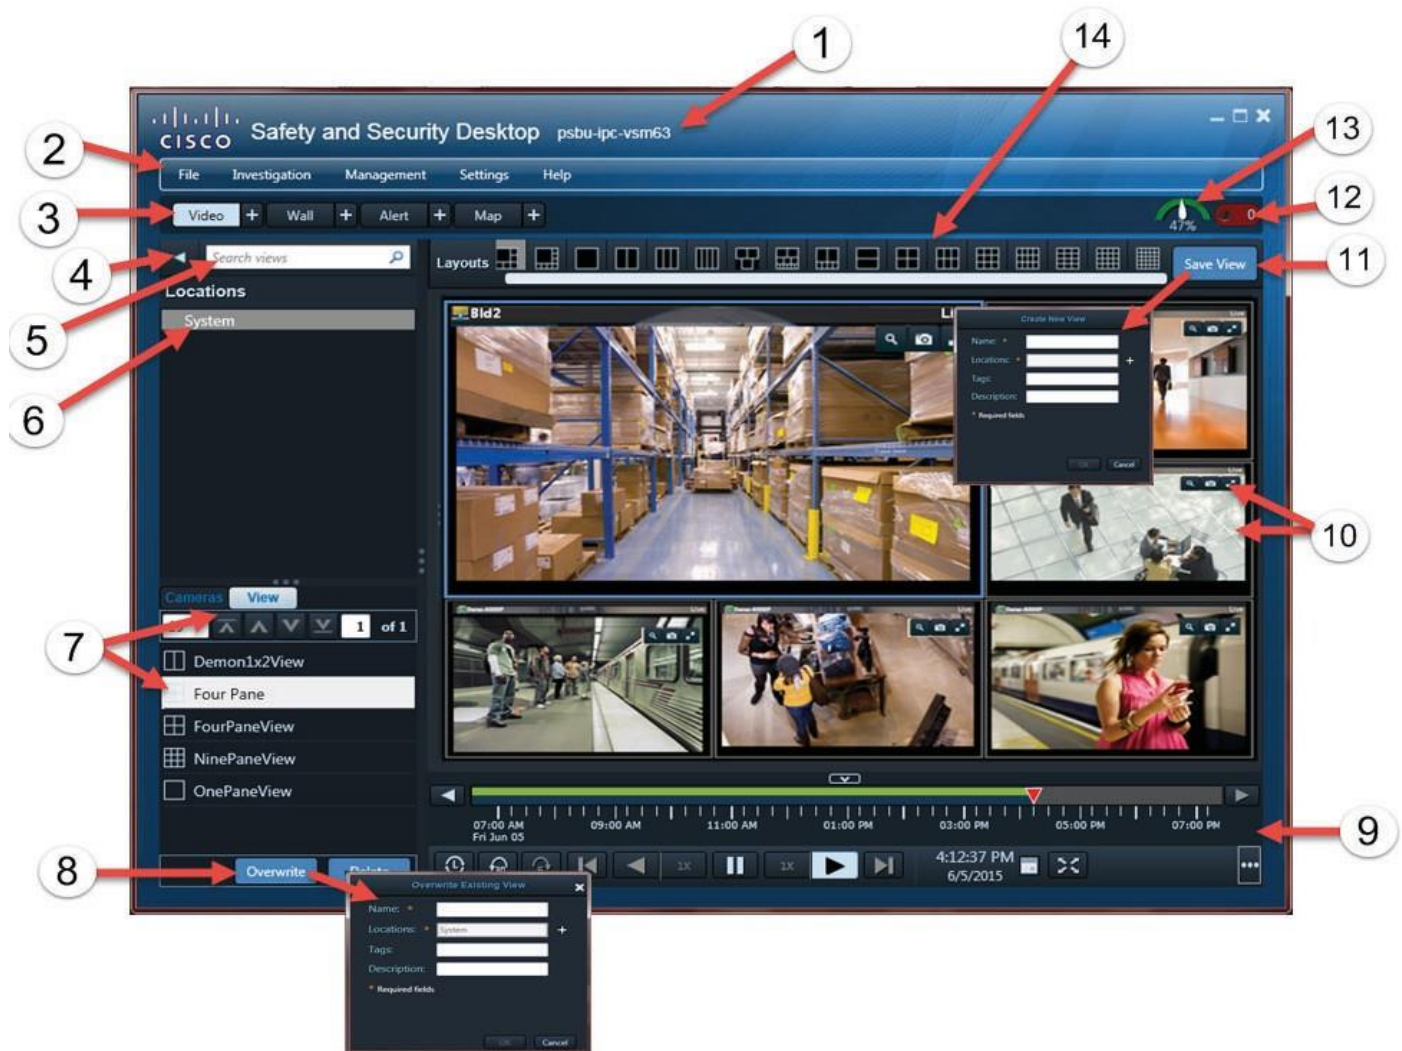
1
14
2
13
3
12
4
11
5
6
10
7
9
8

cisco Safety and Security Desktop psbu-ipc-vsm63

File Investigation Management Settings Help

Video + Wall + Alert + Map +

47%
0

Search views
Locations
System

Layouts
Save View

Bld2

Create New View
Name: *
Locations: * +
Tags:
Description:
* Required fields
OK Cancel

Cameras View
1 of 1
Demon1x2View
Four Pane
FourPaneView
NinePaneView
OnePaneView

07:00 AM Fri Jun 05
09:00 AM
11:00 AM
01:00 PM
03:00 PM
05:00 PM
07:00 PM

1X
1X
4:12:37 PM
6/5/2015

Overwrite
Delete

Overwrite Existing View
Name: *
Locations: * System +
Tags:
Description:
* Required fields
OK Cancel